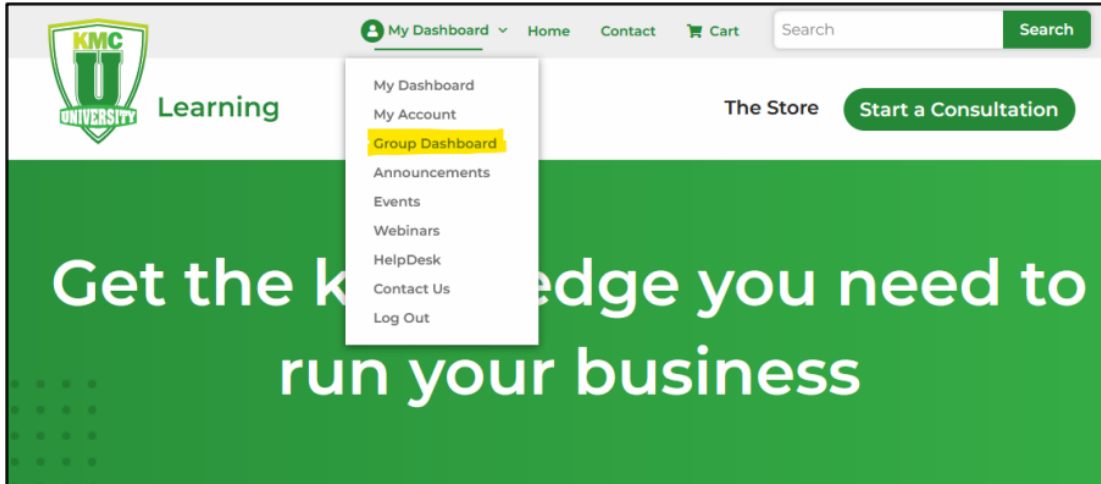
KMC U UNIVERSITY Learning

My Dashboard Home Contact Cart Search Search

My Dashboard
My Account
Group Dashboard
Announcements
Events
Webinars
HelpDesk
Contact Us
Log Out

The Store Start a Consultation

Get the k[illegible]edge you need to run your business